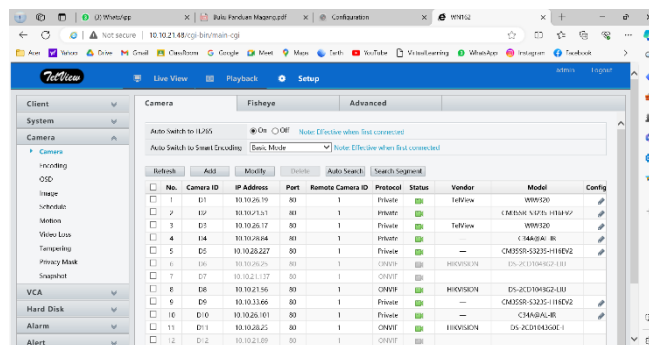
(2) WhatsApp | Buku Panduan Magang.pdf | Configuration | WN162

Not secure | 10.10.21.48/cgi-bin/main-cgi

Asus | Yahoo | Drive | Gmail | ClassRoom | Google | Meet | Maps | Earth | YouTube | VirtualLearning | WhatsApp | Instagram | Facebook

TelView | Live View | Playback | Setup | Admin | Logout

Client
System
Camera
Camera
Encoding
OSD
Image
Schedule
Motion
Video Loss
Tampering
Privacy Mask
Snapshot
VCA
Hard Disk
Alarm
Alert

Camera | Fisheye | Advanced

Auto Switch to H.265 On Off Note: Effective when first connected
Auto Switch to Smart Encoding Basic Mode Note: Effective when first connected

Refresh | Add | Modify | Delete | Auto Search | Search Segment

| | No. | Camera ID | IP Address | Port | Remote Camera ID | Protocol | Status | Vendor | Model | Config |
|---|---|---|---|---|---|---|---|---|---|---|
| | 1 | D1 | 10.10.26.19 | 80 | 1 | Private | | TelView | WW920 | |
| | 2 | D2 | 10.10.21.51 | 80 | 1 | Private | | | CM35SR-S3235-H16EV2 | |
| | 3 | D3 | 10.10.26.17 | 80 | 1 | Private | | TelView | WW920 | |
| | 4 | D4 | 10.10.28.84 | 80 | 1 | Private | | | CM4A@AI-IR | |
| | 5 | D5 | 10.10.28.227 | 80 | 1 | Private | | — | CM35SR-S3235-H16EV2 | |
| | 6 | D6 | 10.10.26.25 | 80 | 1 | ONVIF | | HIKVISION | DS-2CD1043G0-LIU | |
| | 7 | D7 | 10.10.21.137 | 80 | 1 | ONVIF | | | | |
| | 8 | D8 | 10.10.21.56 | 80 | 1 | ONVIF | | HIKVISION | DS-2CD1043G2-LIU | |
| | 9 | D9 | 10.10.33.66 | 80 | 1 | Private | | — | CM35SR-S3235-H16EV2 | |
| | 10 | D10 | 10.10.26.101 | 80 | 1 | Private | | — | CM4A@AI-IR | |
| | 11 | D11 | 10.10.28.25 | 80 | 1 | ONVIF | | HIKVISION | DS-2CD1043G0-I | |
| | 12 | D12 | 10.10.21.89 | 80 | 1 | ONVIF | | | | |